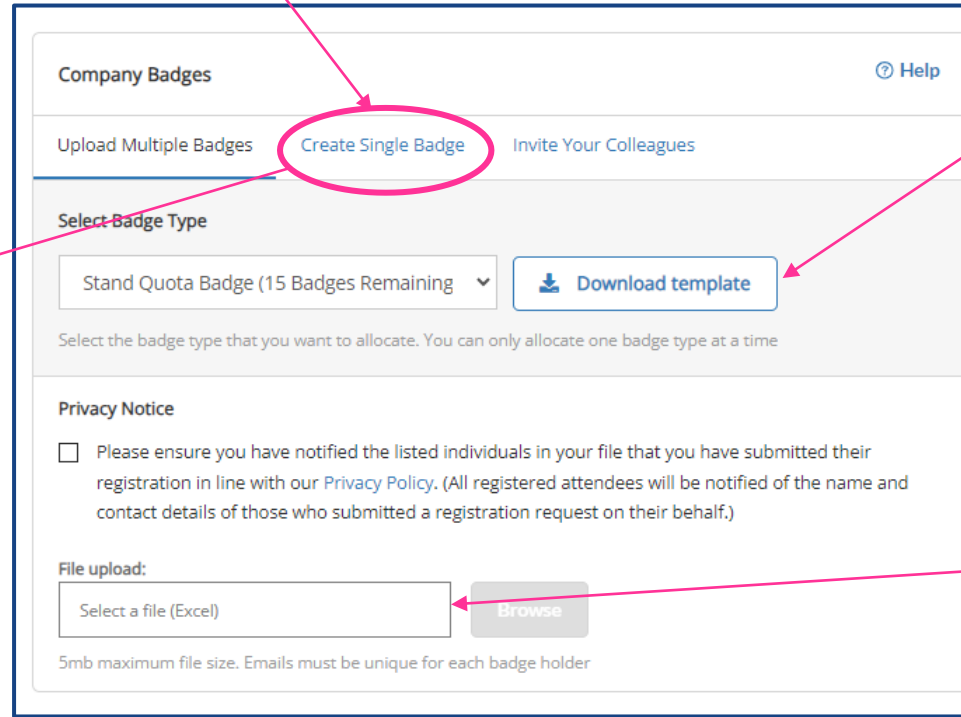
Company Badges

ⓘ Help

Upload Multiple Badges Create Single Badge Invite Your Colleagues

Select Badge Type

Stand Quota Badge (15 Badges Remaining

Download template

Select the badge type that you want to allocate. You can only allocate one badge type at a time

Privacy Notice

Please ensure you have notified the listed individuals in your file that you have submitted their registration in line with our Privacy Policy. (All registered attendees will be notified of the name and contact details of those who submitted a registration request on their behalf.)

File upload:

Select a file (Excel)

Browse

5mb maximum file size. Emails must be unique for each badge holder